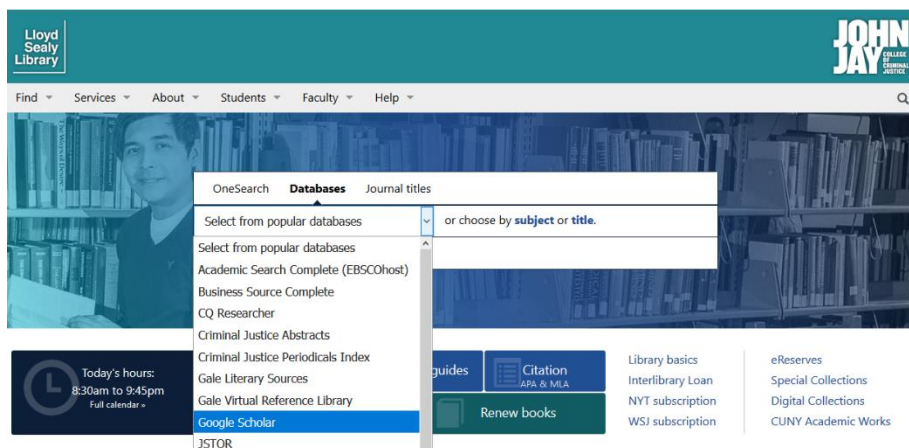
Lloyd Sealy Library

JOHN JAY COLLEGE OF CRIMINAL JUSTICE

Find ▾ Services ▾ About ▾ Students ▾ Faculty ▾ Help ▾

OneSearch Databases Journal titles

Select from popular databases

or choose by subject or title.

Select from popular databases
Academic Search Complete (EBSCOhost)
Business Source Complete
CQ Researcher
Criminal Justice Abstracts
Criminal Justice Periodicals Index
Gale Literary Sources
Gale Virtual Reference Library
Google Scholar
JSTOR

Today's hours:
8:30am to 9:45pm
Full calendar »

guides

Citation
APA & MLA

Renew books

Library basics
Interlibrary Loan
NYT subscription
WSJ subscription

eReserves
Special Collections
Digital Collections
CUNY Academic Works